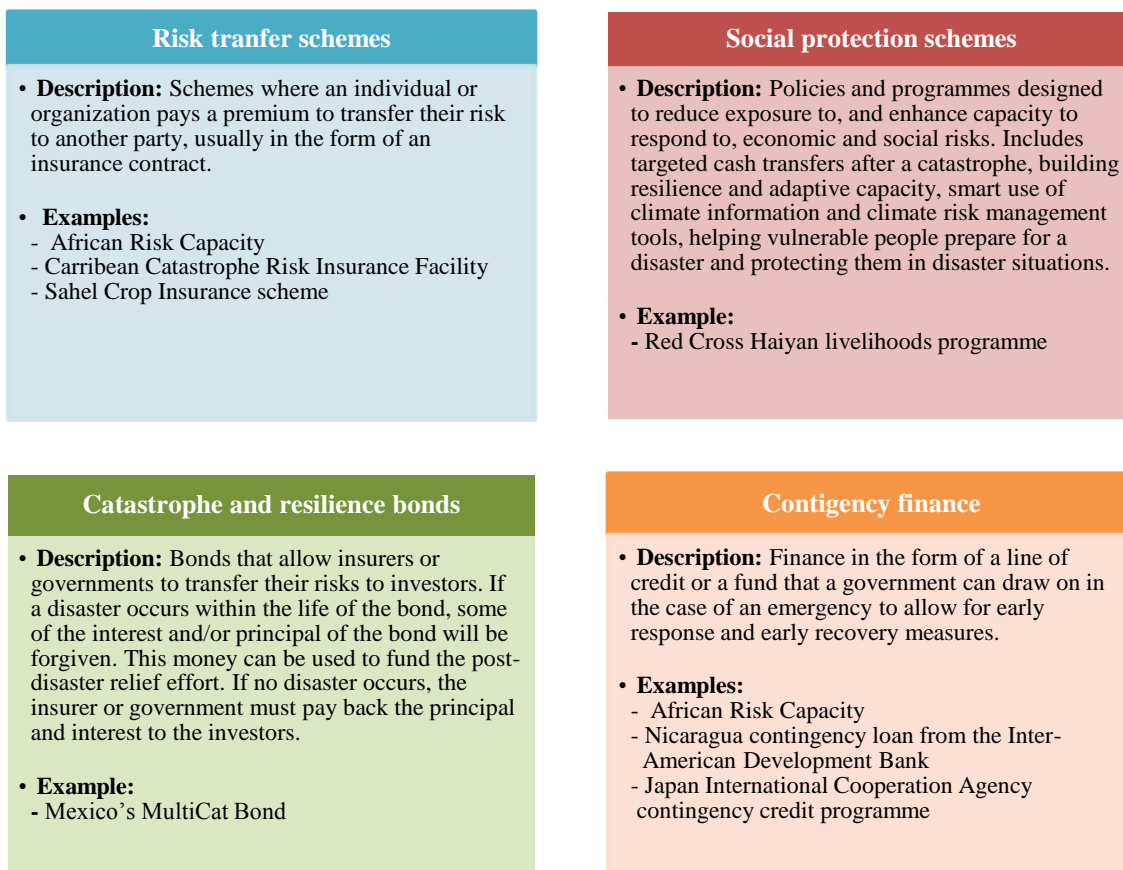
Risk tranfer schemes

• **Description:** Schemes where an individual or organization pays a premium to transfer their risk to another party, usually in the form of an insurance contract.

• **Examples:**
- African Risk Capacity
- Carribean Catastrophe Risk Insurance Facility
- Sahel Crop Insurance scheme

Social protection schemes

• **Description:** Policies and programmes designed to reduce exposure to, and enhance capacity to respond to, economic and social risks. Includes targeted cash transfers after a catastrophe, building resilience and adaptive capacity, smart use of climate information and climate risk management tools, helping vulnerable people prepare for a disaster and protecting them in disaster situations.

• **Example:**
- Red Cross Haiyan livelihoods programme

Catastrophe and resilience bonds

• **Description:** Bonds that allow insurers or governments to transfer their risks to investors. If a disaster occurs within the life of the bond, some of the interest and/or principal of the bond will be forgiven. This money can be used to fund the post-disaster relief effort. If no disaster occurs, the insurer or government must pay back the principal and interest to the investors.

• **Example:**
- Mexico's MultiCat Bond

Contigency finance

• **Description:** Finance in the form of a line of credit or a fund that a government can draw on in the case of an emergency to allow for early response and early recovery measures.

• **Examples:**
- African Risk Capacity
- Nicaragua contingency loan from the Inter-American Development Bank
- Japan International Cooperation Agency contingency credit programme